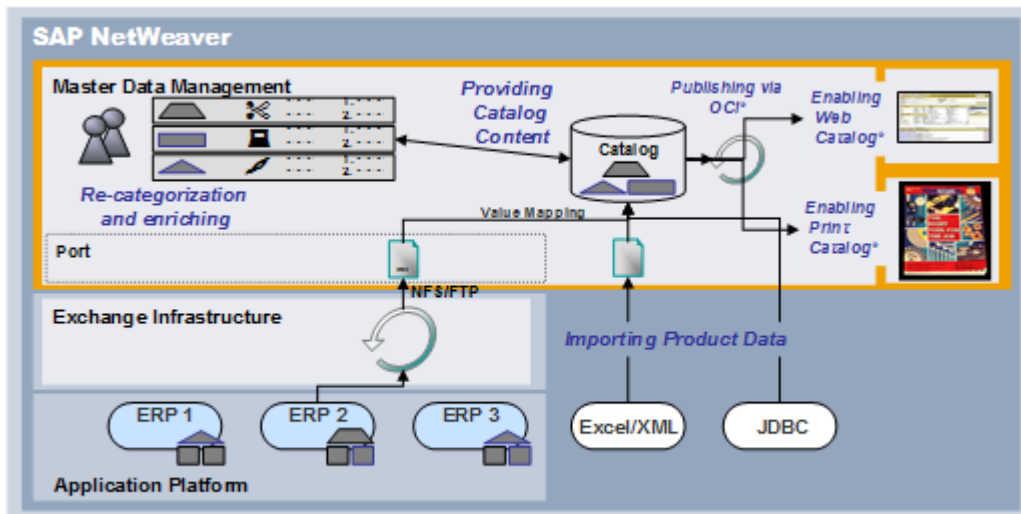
SAP NetWeaver

Master Data Management

Re-categorization and enriching

Providing Catalog Content

Catalog

Publishing via OCI*

Enabling Web Catalog*

Enabling Print Catalog*

Value Mapping

Port

NFS/FTP

Exchange Infrastructure

Importing Product Data

ERP 1

ERP 2

ERP 3

Excel/XML

JDBC

Application Platform